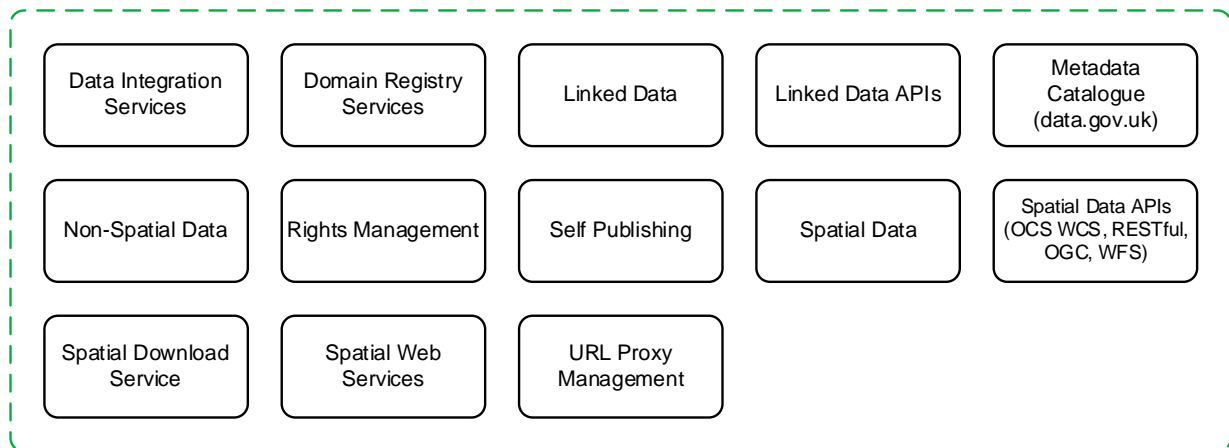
Data Integration Services

Domain Registry Services

Linked Data

Linked Data APIs

Metadata Catalogue (data.gov.uk)

Non-Spatial Data

Rights Management

Self Publishing

Spatial Data

Spatial Data APIs (OCS WCS, RESTful, OGC, WFS)

Spatial Download Service

Spatial Web Services

URL Proxy Management